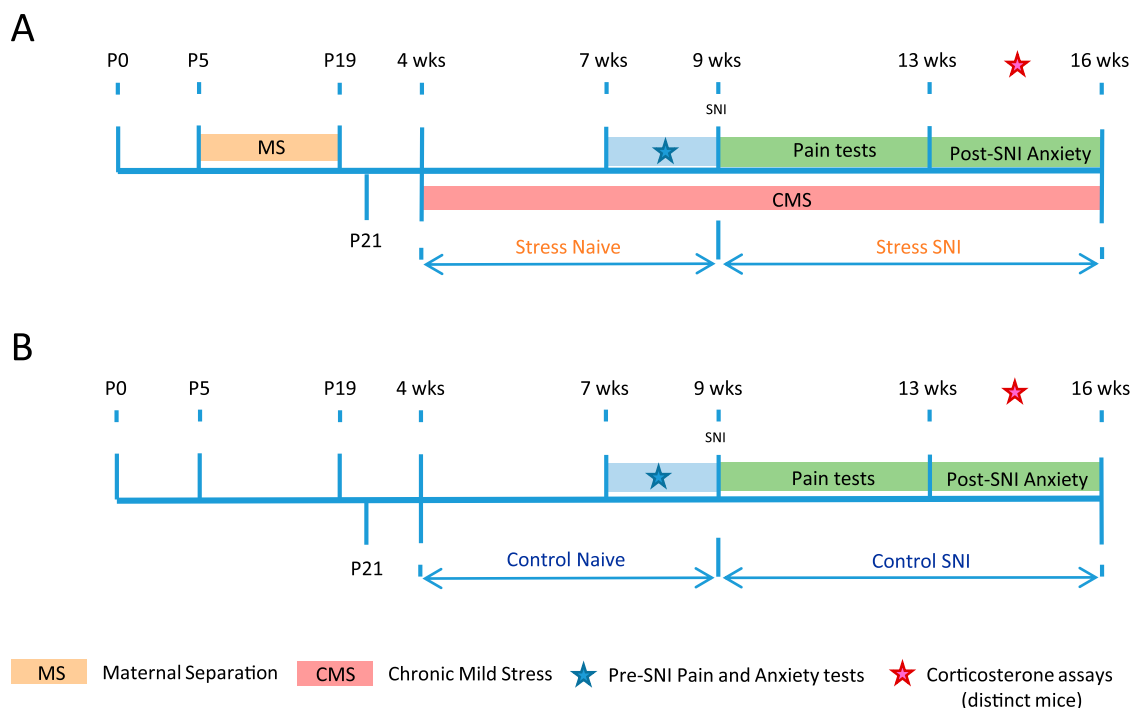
A

P0 P5 P19 4 wks 7 wks 9 wks 13 wks 16 wks

SNI

MS

Pain tests

Post-SNI Anxiety

CMS

P21

Stress Naive

Stress SNI

B

P0 P5 P19 4 wks 7 wks 9 wks 13 wks 16 wks

SNI

Pain tests

Post-SNI Anxiety

P21

Control Naive

Control SNI

MS Maternal Separation CMS Chronic Mild Stress Pre-SNI Pain and Anxiety tests Corticosterone assays (distinct mice)